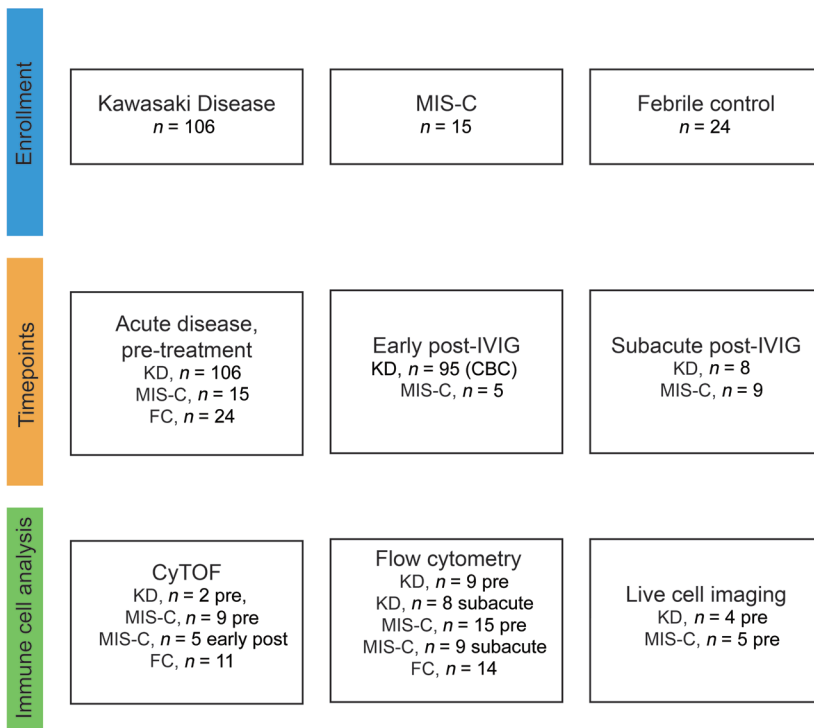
Enrollment

Kawasaki Disease
$n$ = 106

MIS-C
$n$ = 15

Febrile control
$n$ = 24

Timepoints

Acute disease, pre-treatment
KD, $n$ = 106
MIS-C, $n$ = 15
FC, $n$ = 24

Early post-IVIG
KD, $n$ = 95 (CBC)
MIS-C, $n$ = 5

Subacute post-IVIG
KD, $n$ = 8
MIS-C, $n$ = 9

Immune cell analysis

CyTOF
KD, $n$ = 2 pre,
MIS-C, $n$ = 9 pre
MIS-C, $n$ = 5 early post
FC, $n$ = 11

Flow cytometry
KD, $n$ = 9 pre
KD, $n$ = 8 subacute
MIS-C, $n$ = 15 pre
MIS-C, $n$ = 9 subacute
FC, $n$ = 14

Live cell imaging
KD, $n$ = 4 pre
MIS-C, $n$ = 5 pre